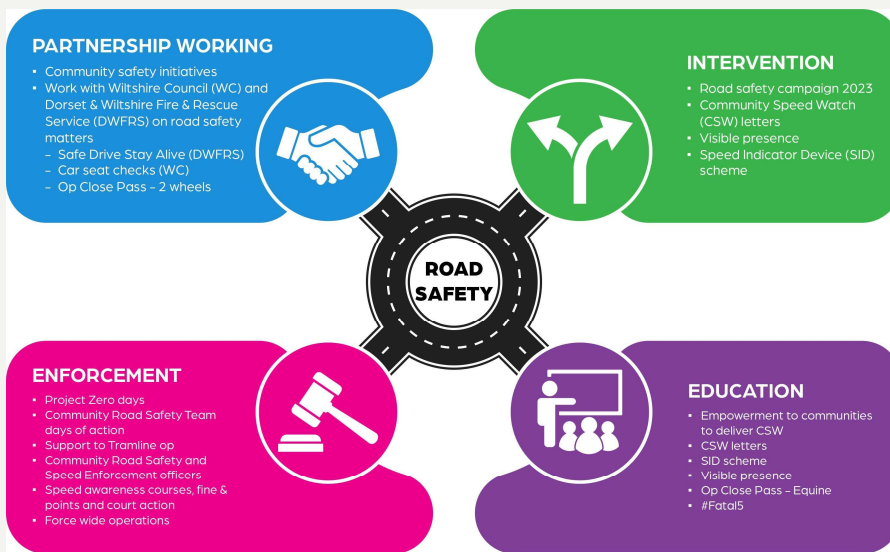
PARTNERSHIP WORKING

- Community safety initiatives
- Work with Wiltshire Council (WC) and Dorset & Wiltshire Fire & Rescue Service (DWFRS) on road safety matters
  - Safe Drive Stay Alive (DWFRS)
  - Car seat checks (WC)
  - Op Close Pass – 2 wheels

INTERVENTION

- Road safety campaign 2023
- Community Speed Watch (CSW) letters
- Visible presence
- Speed Indicator Device (SID) scheme

ROAD SAFETY

ENFORCEMENT

- Project Zero days
- Community Road Safety Team days of action
- Support to Tramline op
- Community Road Safety and Speed Enforcement officers
- Speed awareness courses, fine & points and court action
- Force wide operations

EDUCATION

- Empowerment to communities to deliver CSW
- CSW letters
- SID scheme
- Visible presence
- Op Close Pass – Equine
- #Fatal5